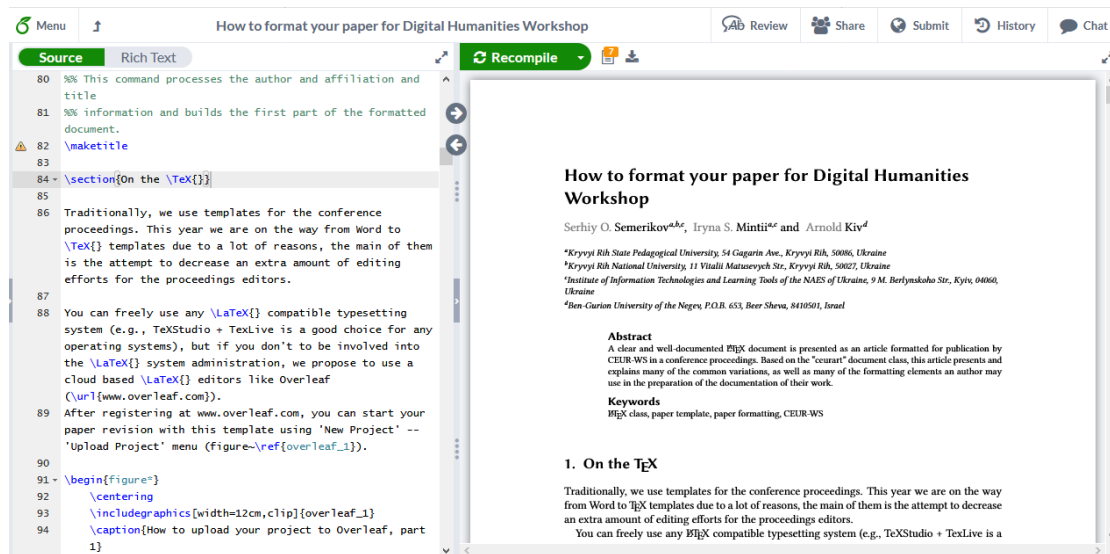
Menu How to format your paper for Digital Humanities Workshop Review Share Submit History Chat

Source Rich Text

Recompile

80 %% This command processes the author and affiliation and title
81 %% information and builds the first part of the formatted document.
82 \maketitle
83
84 \section{On the \TeX{}}
85
86 Traditionally, we use templates for the conference proceedings. This year we are on the way from Word to \TeX{} templates due to a lot of reasons, the main of them is the attempt to decrease an extra amount of editing efforts for the proceedings editors.
87
88 You can freely use any \LaTeX{} compatible typesetting system (e.g., TeXStudio + TexLive is a good choice for any operating systems), but if you don't to be involved into the \LaTeX{} system administration, we propose to use a cloud based \LaTeX{} editors like Overleaf (\url{www.overleaf.com}).
89 After registering at www.overleaf.com, you can start your paper revision with this template using 'New Project' -- 'Upload Project' menu (figure~\ref{overleaf_1}).
90
91 \begin{figure*}
92 \centering
93 \includegraphics[width=12cm,clip]{overleaf_1}
94 \caption{How to upload your project to Overleaf, part 1}

How to format your paper for Digital Humanities Workshop

Serhiy O. Semerikov$^{a,b,c}$, Iryna S. Mintii$^{a,c}$ and Arnold Kiv$^{d}$

$^a$Kryvyi Rih State Pedagogical University, 54 Gagarin Ave., Kryvyi Rih, 50086, Ukraine
$^b$Kryvyi Rih National University, 11 Vitalii Matusevych Str., Kryvyi Rih, 50027, Ukraine
$^c$Institute of Information Technologies and Learning Tools of the NAES of Ukraine, 9 M. Berlynskoho Str., Kyiv, 04060, Ukraine
$^d$Ben-Gurion University of the Negev, P.O.B. 653, Beer Sheva, 8410501, Israel

Abstract
A clear and well-documented LaTeX document is presented as an article formatted for publication by CEUR-WS in a conference proceedings. Based on the "ceurart" document class, this article presents and explains many of the common variations, as well as many of the formatting elements an author may use in the preparation of the documentation of their work.

Keywords
LaTeX class, paper template, paper formatting, CEUR-WS

1. On the TeX

Traditionally, we use templates for the conference proceedings. This year we are on the way from Word to TeX templates due to a lot of reasons, the main of them is the attempt to decrease an extra amount of editing efforts for the proceedings editors.
You can freely use any LaTeX compatible typesetting system (e.g., TeXStudio + TexLive is a